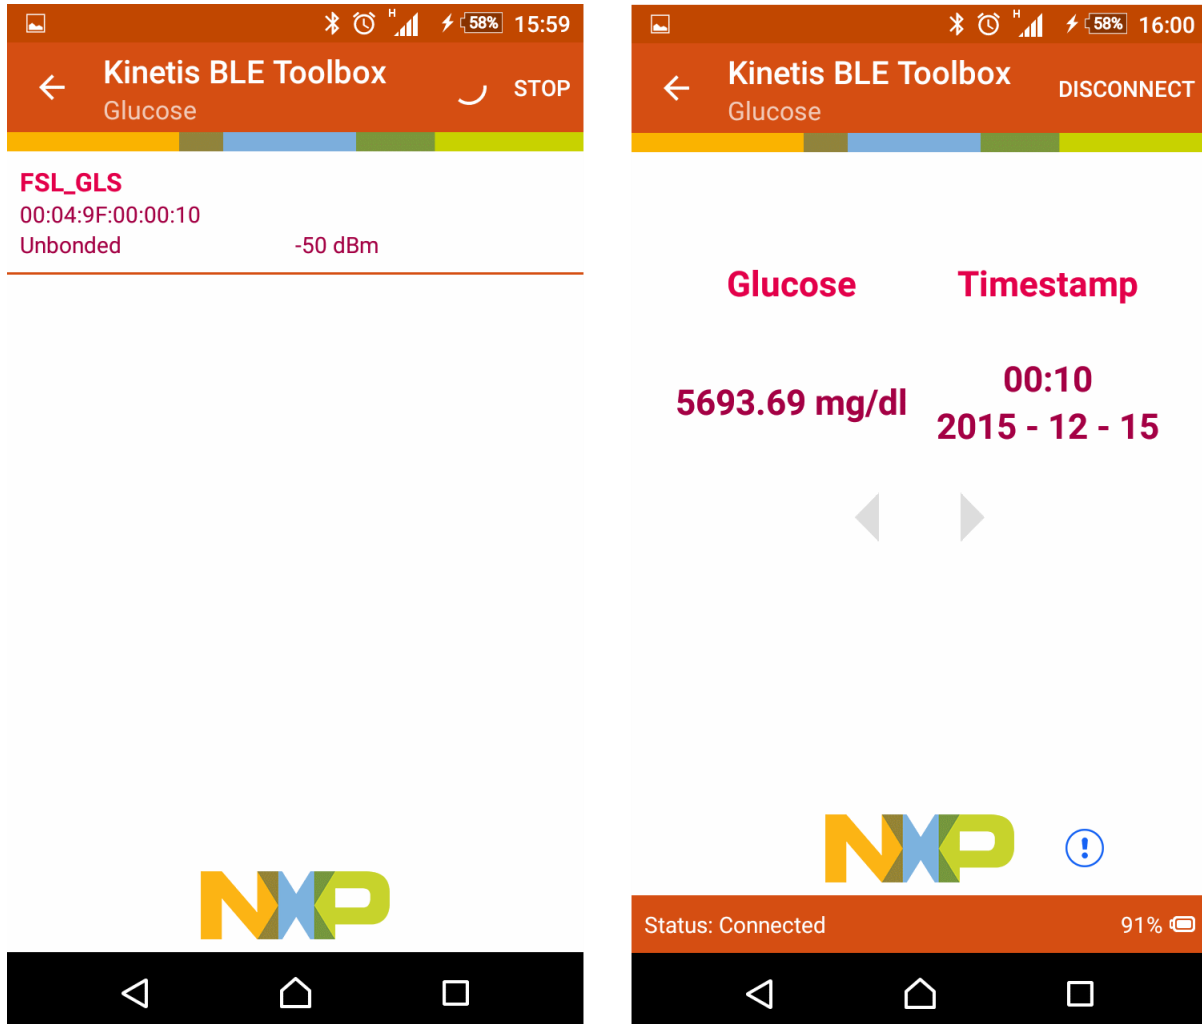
H 58% 15:59

Kinetis BLE Toolbox
Glucose
STOP

FSL_GLS
00:04:9F:00:00:10
Unbonded -50 dBm

NXP

H 58% 16:00

Kinetis BLE Toolbox
Glucose
DISCONNECT

Glucose Timestamp

5693.69 mg/dl 00:10
2015 - 12 - 15

NXP

Status: Connected 91%